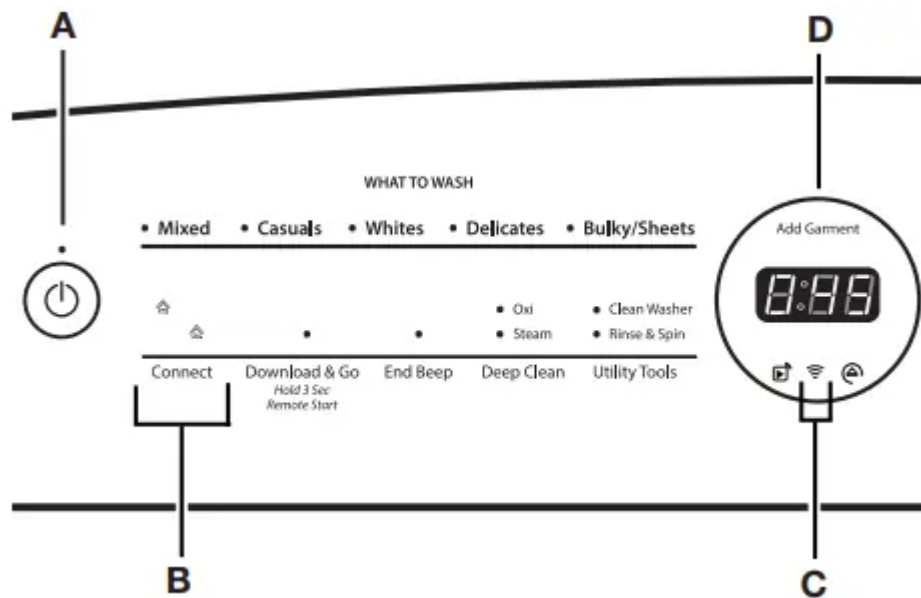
A

D

WHAT TO WASH

• Mixed • Casuals • Whites • Delicates • Bulky/Sheets

Add Garment

8:88

• Oxi
• Steam

• Clean Washer
• Rinse & Spin

Connect

Download & Go
Hold 3 Sec
Remote Start

End Beep

Deep Clean

Utility Tools

B

C